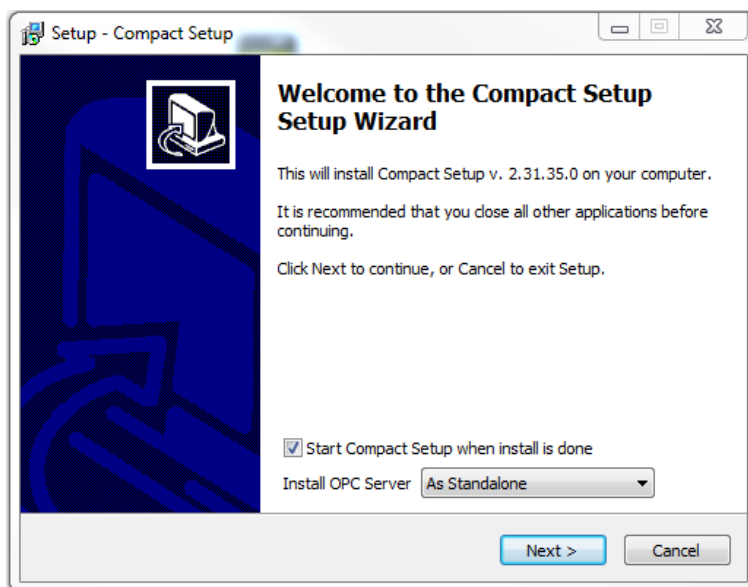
Setup - Compact Setup

Welcome to the Compact Setup Setup Wizard

This will install Compact Setup v. 2.31.35.0 on your computer.

It is recommended that you close all other applications before continuing.

Click Next to continue, or Cancel to exit Setup.

Start Compact Setup when install is done

Install OPC Server As Standalone

Next >
Cancel